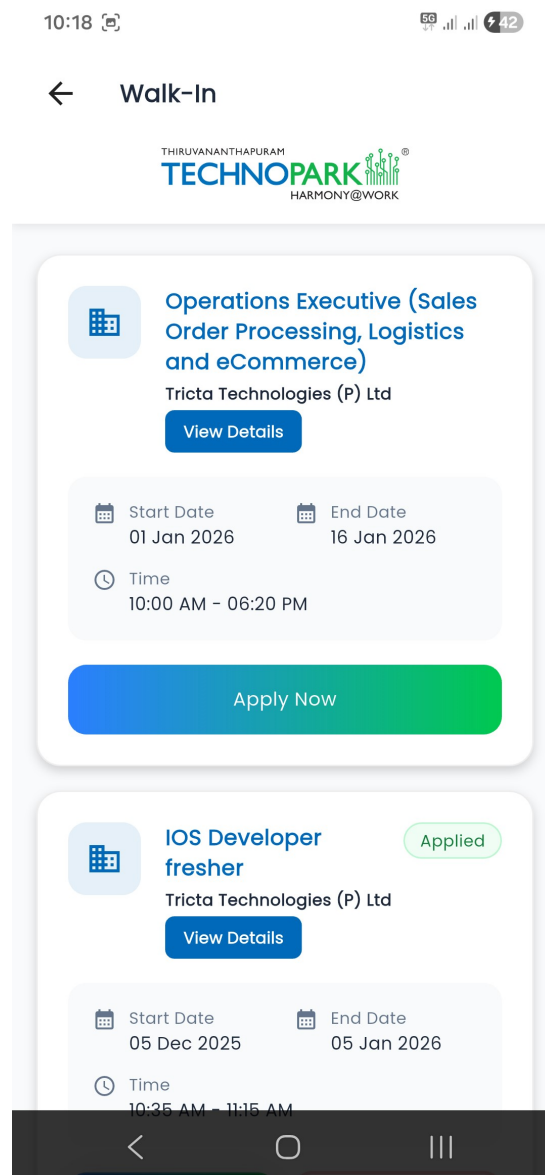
10:18 5G 42

Walk-In

THIRUVANANTHAPURAM TECHNOPARK ® HARMONY@WORK

Operations Executive (Sales Order Processing, Logistics and eCommerce)
Tricta Technologies (P) Ltd
View Details

Start Date
01 Jan 2026

End Date
16 Jan 2026

Time
10:00 AM - 06:20 PM

Apply Now

IOS Developer fresher
Applied
Tricta Technologies (P) Ltd
View Details

Start Date
05 Dec 2025

End Date
05 Jan 2026

Time
10:35 AM - 11:15 AM